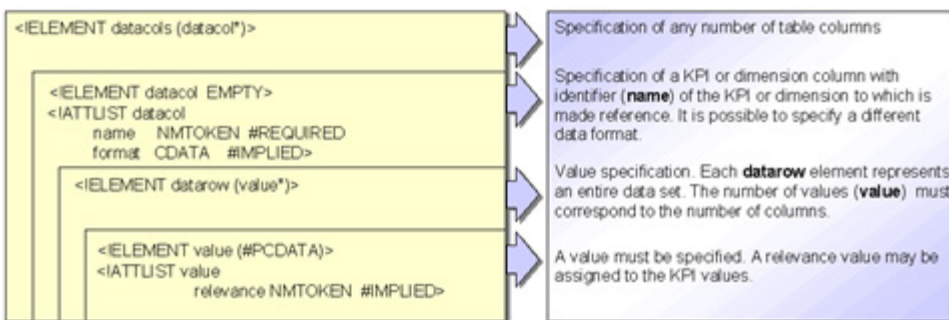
<!ELEMENT datacols (datacol*)>

<!ELEMENT datacol EMPTY>
<!ATTLIST datacol
name NMTOKEN #REQUIRED
format CDATA #IMPLIED>

<!ELEMENT datarow (value*)>

<!ELEMENT value (#PCDATA)>
<!ATTLIST value
relevance NMTOKEN #IMPLIED>

Specification of any number of table columns

Specification of a KPI or dimension column with identifier (**name**) of the KPI or dimension to which is made reference. It is possible to specify a different data format.

Value specification. Each **datarow** element represents an entire data set. The number of values (**value**) must correspond to the number of columns.

A value must be specified. A relevance value may be assigned to the KPI values.